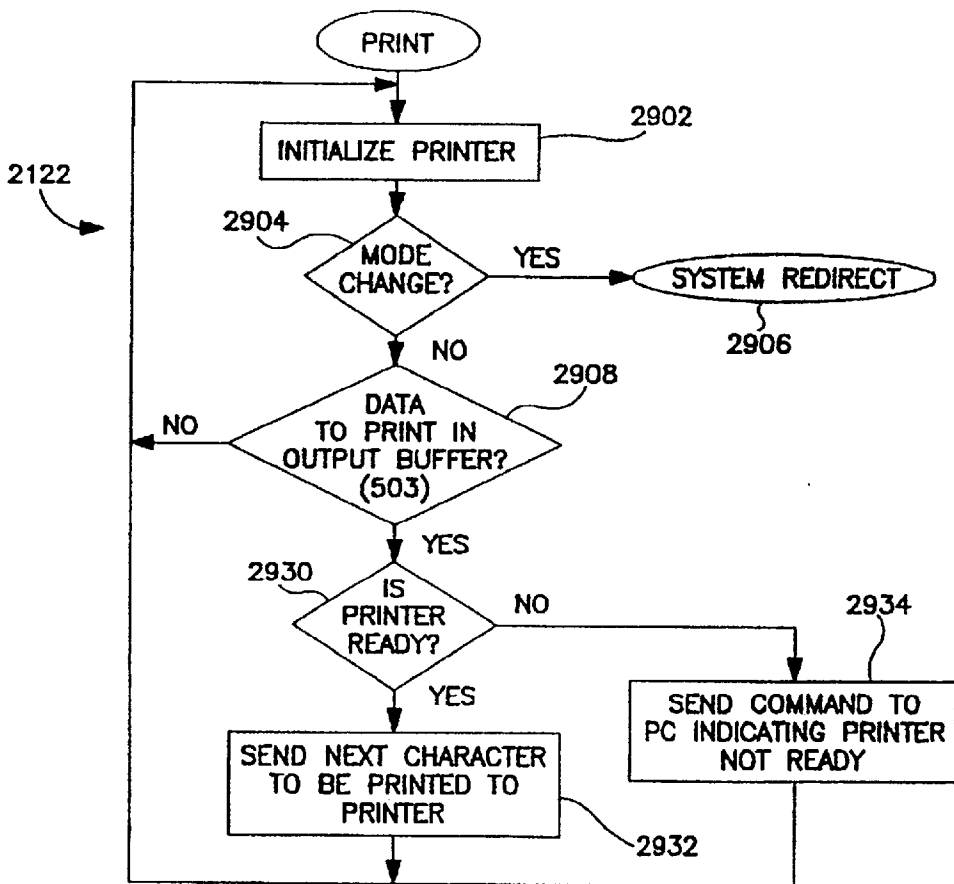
PRINT

2122

INITIALIZE PRINTER

2902

2904

MODE CHANGE?

YES

SYSTEM REDIRECT

2906

NO

2908

NO

DATA TO PRINT IN OUTPUT BUFFER? (503)

YES

2930

IS PRINTER READY?

NO

2934

YES

SEND COMMAND TO PC INDICATING PRINTER NOT READY

SEND NEXT CHARACTER TO BE PRINTED TO PRINTER

2932